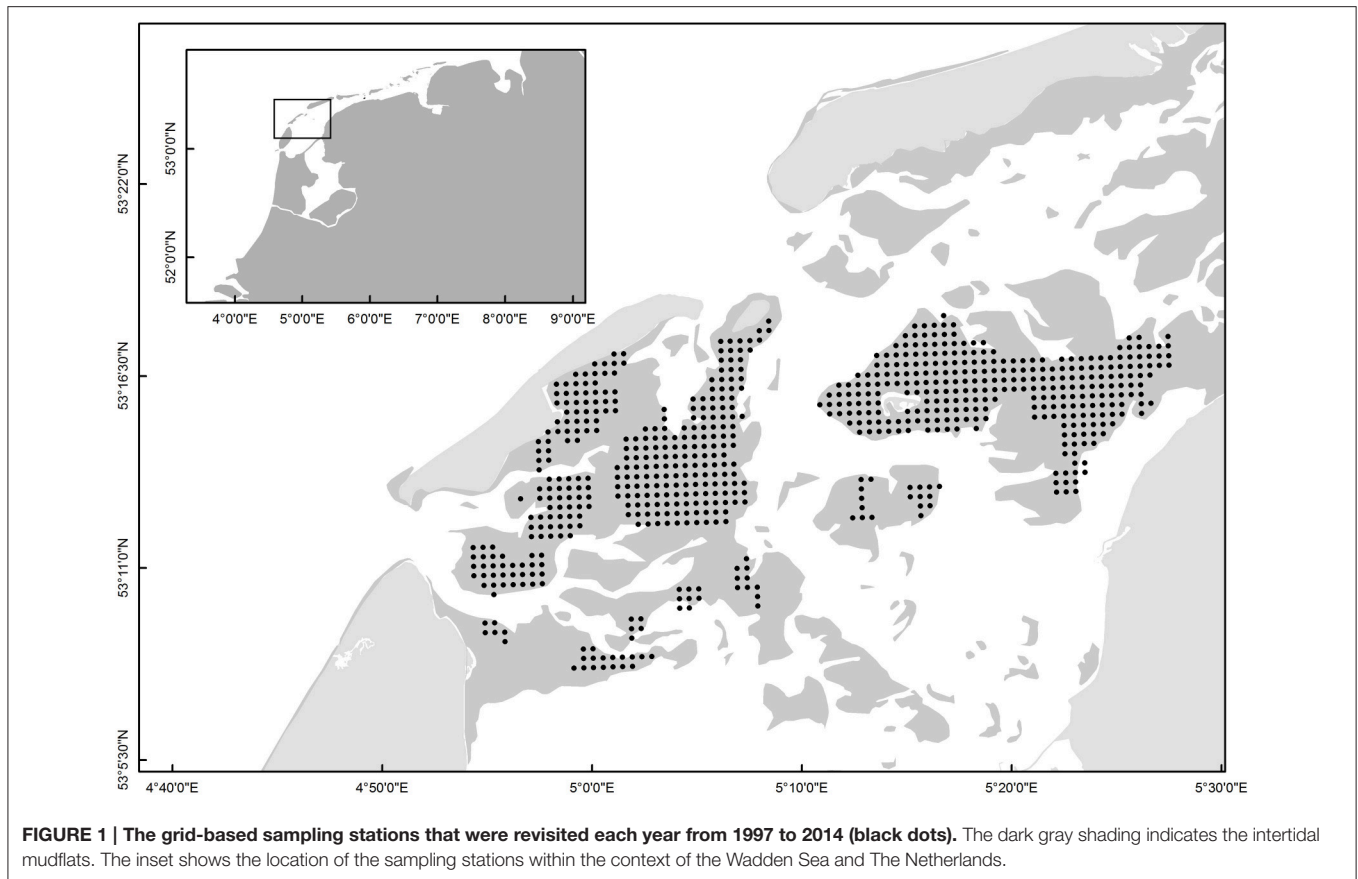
53°0'0"N

52°0'0"N

4°0'0"E 5°0'0"E 6°0'0"E 7°0'0"E 8°0'0"E 9°0'0"E

53°22'0"N

53°16'30"N

53°11'0"N

53°5'30"N

4°40'0"E 4°50'0"E 5°0'0"E 5°10'0"E 5°20'0"E 5°30'0"E

**FIGURE 1 | The grid-based sampling stations that were revisited each year from 1997 to 2014 (black dots).** The dark gray shading indicates the intertidal mudflats. The inset shows the location of the sampling stations within the context of the Wadden Sea and The Netherlands.